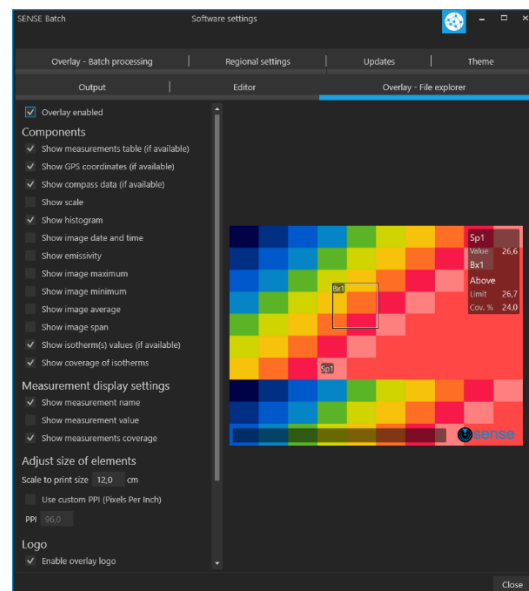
SENSE Batch

Software settings

Overlay - Batch processing | Regional settings | Updates | Theme

Output | Editor | Overlay - File explorer

Overlay enabled

Components

Show measurements table (if available)

Show GPS coordinates (if available)

Show compass data (if available)

Show scale

Show histogram

Show image date and time

Show emissivity

Show image maximum

Show image minimum

Show image average

Show image span

Show isotherm(s) values (if available)

Show coverage of isotherms

Measurement display settings

Show measurement name

Show measurement value

Show measurements coverage

Adjust size of elements

Scale to print size 12,0 cm

Use custom PPI (Pixels Per Inch)

PPI 96,0

Logo

Enable overlay logo

Sp1

Value 26,6

Bx1

Above

Limit 26,7

Cov. % 24,0

Bx1

Sp1

sense

Close